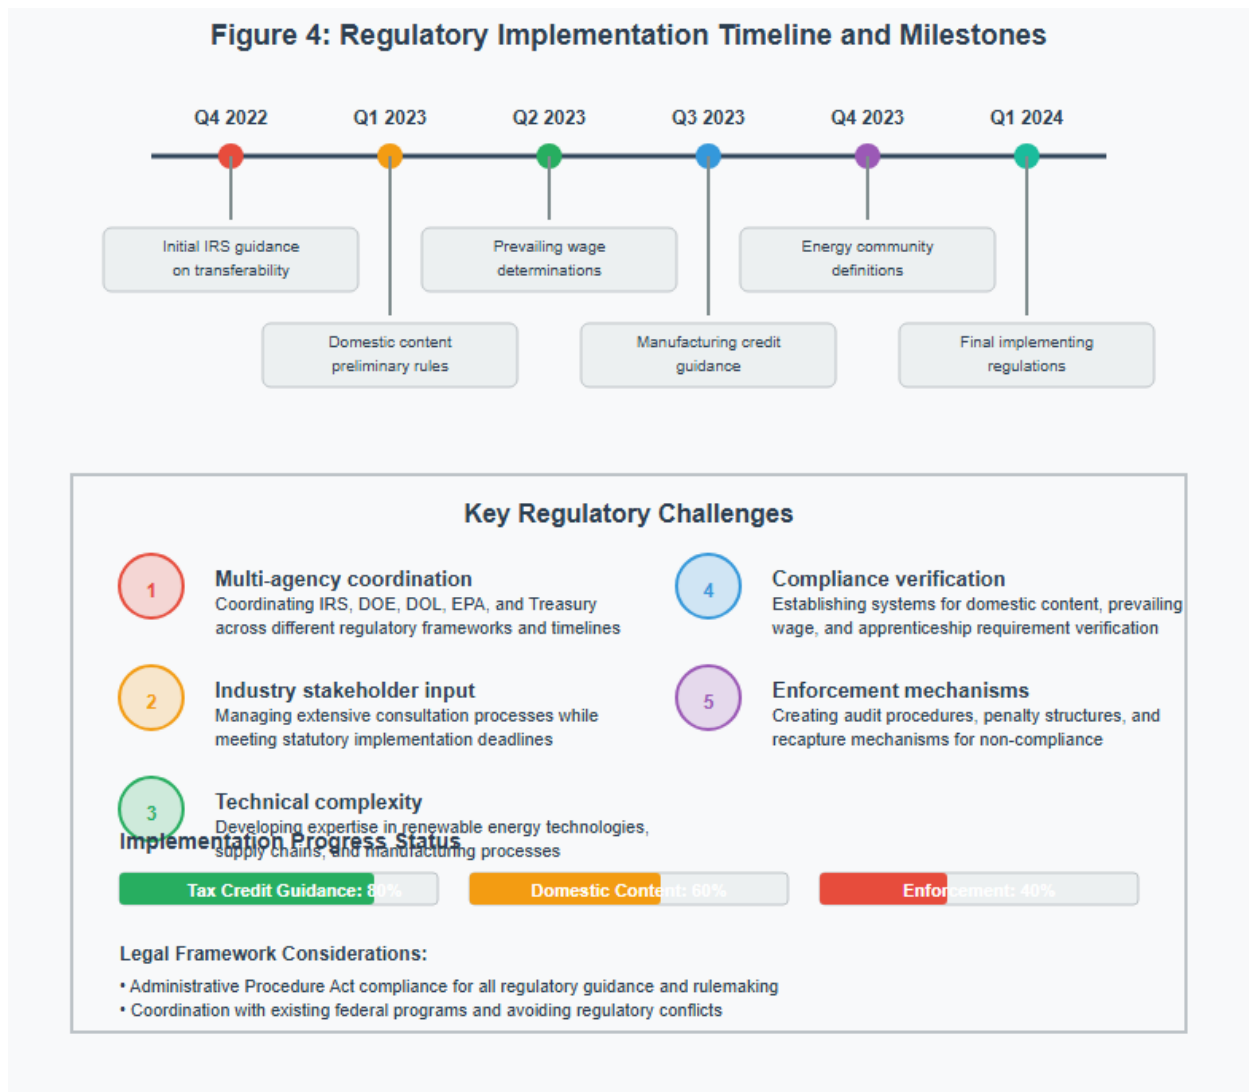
Figure 4: Regulatory Implementation Timeline and Milestones

Q4 2022

Q1 2023

Q2 2023

Q3 2023

Q4 2023

Q1 2024

Initial IRS guidance on transferability

Prevailing wage determinations

Energy community definitions

Domestic content preliminary rules

Manufacturing credit guidance

Final implementing regulations

Key Regulatory Challenges

1

Multi-agency coordination
Coordinating IRS, DOE, DOL, EPA, and Treasury across different regulatory frameworks and timelines

4

Compliance verification
Establishing systems for domestic content, prevailing wage, and apprenticeship requirement verification

2

Industry stakeholder input
Managing extensive consultation processes while meeting statutory implementation deadlines

5

Enforcement mechanisms
Creating audit procedures, penalty structures, and recapture mechanisms for non-compliance

3

Technical complexity
Developing expertise in renewable energy technologies, supply chains, and manufacturing processes

Implementation Progress Status

Tax Credit Guidance: 80%

Domestic Content: 60%

Enforcement: 40%

Legal Framework Considerations:

• Administrative Procedure Act compliance for all regulatory guidance and rulemaking
• Coordination with existing federal programs and avoiding regulatory conflicts